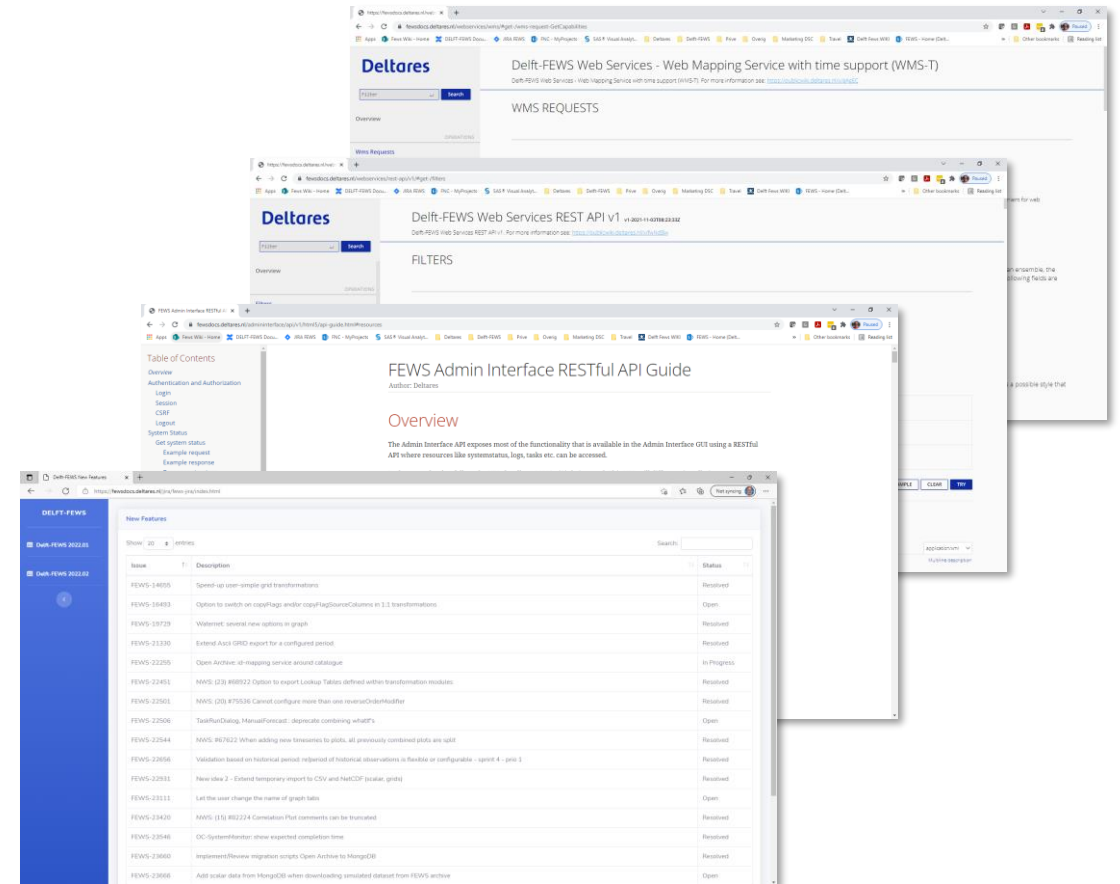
https://fewsdocs.deltares.nl/webservices/wms/#get-/wms-request-GetCapabilities
Apps Fews Wiki - Home DELFT-FEWS Docu... JIRA FEWS PAC - MyProjects SAS® Visual Analyt... Deltares Delft-FEWS Prive Overig Marketing DSC Travel Delft-Fews WIKI FEWS - Home (Delt... Other bookmarks Reading list
Paused

Deltares
Filter Search
Overview
Wms Requests

Delft-FEWS Web Services - Web Mapping Service with time support (WMS-T)
Delft-FEWS Web Services - Web Mapping Service with time support (WMS-T). For more information see: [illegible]

WMS REQUESTS

https://fewsdocs.deltares.nl/webservices/rest-api/v1/#get-/filters
Apps Fews Wiki - Home DELFT-FEWS Docu... JIRA FEWS PAC - MyProjects SAS® Visual Analyt... Deltares Delft-FEWS Prive Overig Marketing DSC Travel Delft-Fews WIKI FEWS - Home (Delt... Other bookmarks Reading list
Paused

Deltares
Filter Search
Overview

Delft-FEWS Web Services REST API v1 v1-2021-11-03T08:23:33Z
Delft-FEWS Web Services REST API v1. For more information see: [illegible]

FILTERS

FEWS Admin Interface RESTful API
fewsdocs.deltares.nl/admininterface/api/v1/html5/api-guide.html#resources
Apps Fews Wiki - Home DELFT-FEWS Docu... JIRA FEWS PAC - MyProjects SAS® Visual Analyt... Deltares Delft-FEWS Prive Overig Marketing DSC Travel Delft-Fews WIKI FEWS - Home (Delt... Other bookmarks Reading list
Paused

Table of Contents
Overview
Authentication and Authorization
Login
Session
CSRF
Logout
System Status
Get system status
Example request
Example response

FEWS Admin Interface RESTful API Guide
Author: Deltares

Overview

The Admin Interface API exposes most of the functionality that is available in the Admin Interface GUI using a RESTful API where resources like systemstatus, logs, tasks etc. can be accessed.

Delft-FEWS New Features
https://fewsdocs.deltares.nl/jira/fews-jira/index.html
Not syncing

DELFT-FEWS
Delft-FEWS 2022.01
Delft-FEWS 2022.02

New Features

Show 20 entries
Search:

| Issue | Description | Status |
|---|---|---|
| FEWS-14655 | Speed-up user-simple grid transformations | Resolved |
| FEWS-18493 | Option to switch on copyFlags and/or copyFlagSourceColumns in 1:1 transformations | Open |
| FEWS-19729 | Waterwet: several new options in graph | Resolved |
| FEWS-21330 | Extend Ascii GRID export for a configured period | Resolved |
| FEWS-22255 | Open Archive: id-mapping service around catalogue | In Progress |
| FEWS-22451 | NWS: (23) #98922 Option to export Lookup Tables defined within transformation modules | Resolved |
| FEWS-22501 | NWS: (20) #75536 Cannot configure more than one reverseOrderModifier | Resolved |
| FEWS-22506 | TaskRunDialog, ManualForecast: deprecate combining whatif's | Open |
| FEWS-22544 | NWS: #67622 When adding new timeseries to plots, all previously combined plots are split | Resolved |
| FEWS-22656 | Validation based on historical period: relperiod of historical observations is flexible or configurable - sprint 4 - prio 1 | Resolved |
| FEWS-22931 | New idea 2 - Extend temporary import to CSV and NetCDF (scalar, grids) | Resolved |
| FEWS-23111 | Let the user change the name of graph tabs | Open |
| FEWS-23420 | NWS: (15) #82224 Correlation Plot comments can be truncated | Resolved |
| FEWS-23546 | DC-SystemMonitor: show expected completion time | Resolved |
| FEWS-23660 | Implement/Review migration scripts Open Archive to MongoDB | Resolved |
| FEWS-23668 | Add scalar data from MongoDB when downloading simulated dataset from FEWS archive | Open |

SAMPLE CLEAR TRY
application/xml
Multiline description